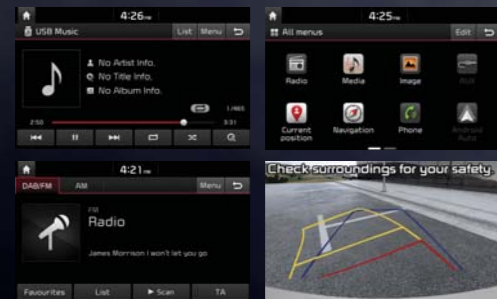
4:26 PM
USB Music
List
Menu
No Artist Info.
No Title Info.
No Album Info.
1/465
2:50
3:31

4:25 PM
All menus
Edit
Radio
Media
Image
AUX
Current position
Navigation
Phone
Android Auto

4:21 PM
DAB/FM
AM
Menu
FM
Radio
James Morrison I won't let you go
Favourites
List
▶ Scan
TA

Check surroundings for your safety.